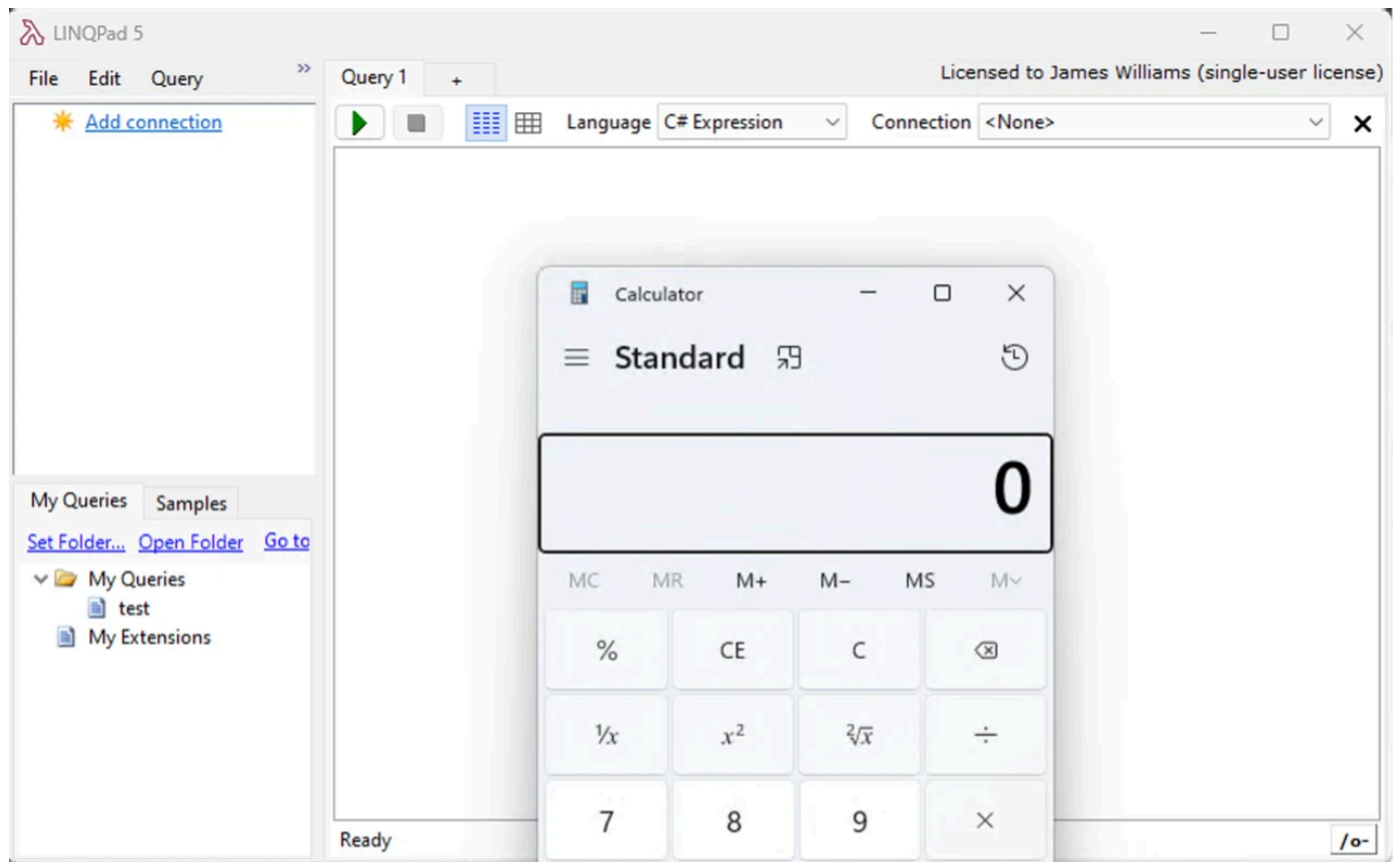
LINQPad 5

File Edit Query »

Query 1 +

Licensed to James Williams (single-user license)

Language C# Expression

Connection <None>

Add connection

My Queries Samples

Set Folder... Open Folder Go to

My Queries

test

My Extensions

Calculator

Standard

0

MC MR M+ M− MS M∨

% CE C ⌫

$\frac{1}{x}$ $x^2$ $\sqrt[2]{x}$ ÷

7 8 9 ×

Ready

/o-